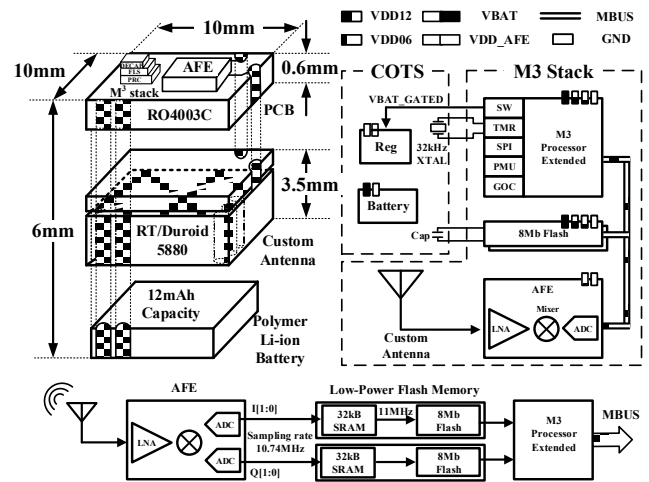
10mm
10mm
0.6mm
AFE
DECAP
FLS
PRC
M³ stack
RO4003C
PCB
3.5mm
6mm
RT/Duroid 5880
Custom Antenna
12mAh Capacity
Polymer Li-ion Battery

VDD12
VBAT
MBUS
VDD06
VDD_AFE
GND

COTS
M3 Stack
VBAT_GATED
Reg
SW
TMR
SPI
PMU
GOC
32kHz XTAL
M3 Processor Extended
Battery
Cap
8Mb Flash
AFE
Mixer
LNA
ADC
Custom Antenna

AFE
LNA
ADC
ADC
I[1:0]
Q[1:0]
Sampling rate 10.74MHz
Low-Power Flash Memory
32kB SRAM
11MHz
8Mb Flash
32kB SRAM
8Mb Flash
M3 Processor Extended
MBUS